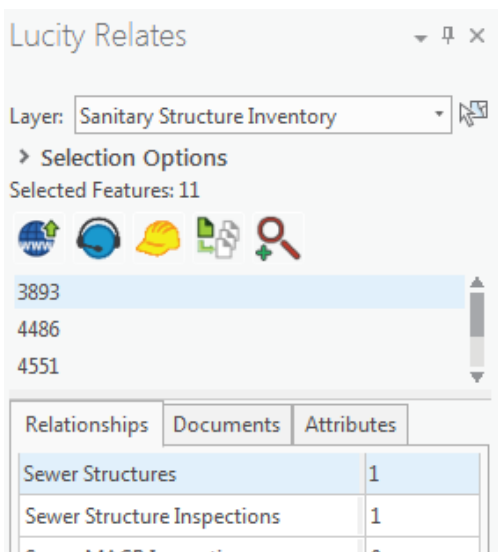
Lucity Relates

Layer: Sanitary Structure Inventory

> Selection Options

Selected Features: 11

3893
4486
4551

Relationships | Documents | Attributes

| Sewer Structures | 1 |
|---|---|
| Sewer Structure Inspections | 1 |
| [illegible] | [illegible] |